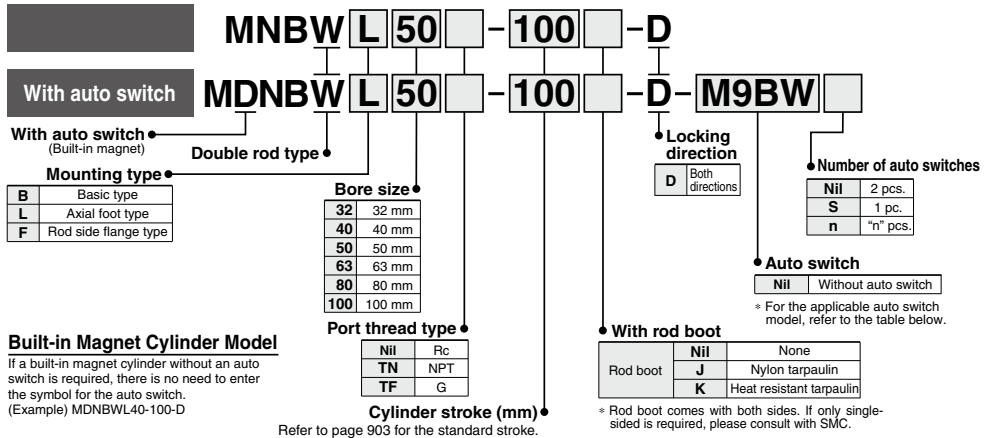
MNBW L 50 – 100 – D

With auto switch

MDNBW L 50 – 100 – D – M9BW

With auto switch
(Built-in magnet)

Double rod type

Mounting type

| B | Basic type |
|---|---|
| L | Axial foot type |
| F | Rod side flange type |

Bore size

| 32 | 32 mm |
|---|---|
| 40 | 40 mm |
| 50 | 50 mm |
| 63 | 63 mm |
| 80 | 80 mm |
| 100 | 100 mm |

Port thread type

| Nil | Rc |
|---|---|
| TN | NPT |
| TF | G |

Cylinder stroke (mm)
Refer to page 903 for the standard stroke.

Locking direction

| D | Both directions |
|---|---|

Number of auto switches

| Nil | 2 pcs. |
|---|---|
| S | 1 pc. |
| n | "n" pcs. |

Auto switch

| Nil | Without auto switch |
|---|---|

* For the applicable auto switch model, refer to the table below.

With rod boot

| Rod boot | Nil | None |
|---|---|---|
| | J | Nylon tarpaulin |
| | K | Heat resistant tarpaulin |

* Rod boot comes with both sides. If only single-sided is required, please consult with SMC.

Built-in Magnet Cylinder Model

If a built-in magnet cylinder without an auto switch is required, there is no need to enter the symbol for the auto switch.
(Example) MDNBWL40-100-D